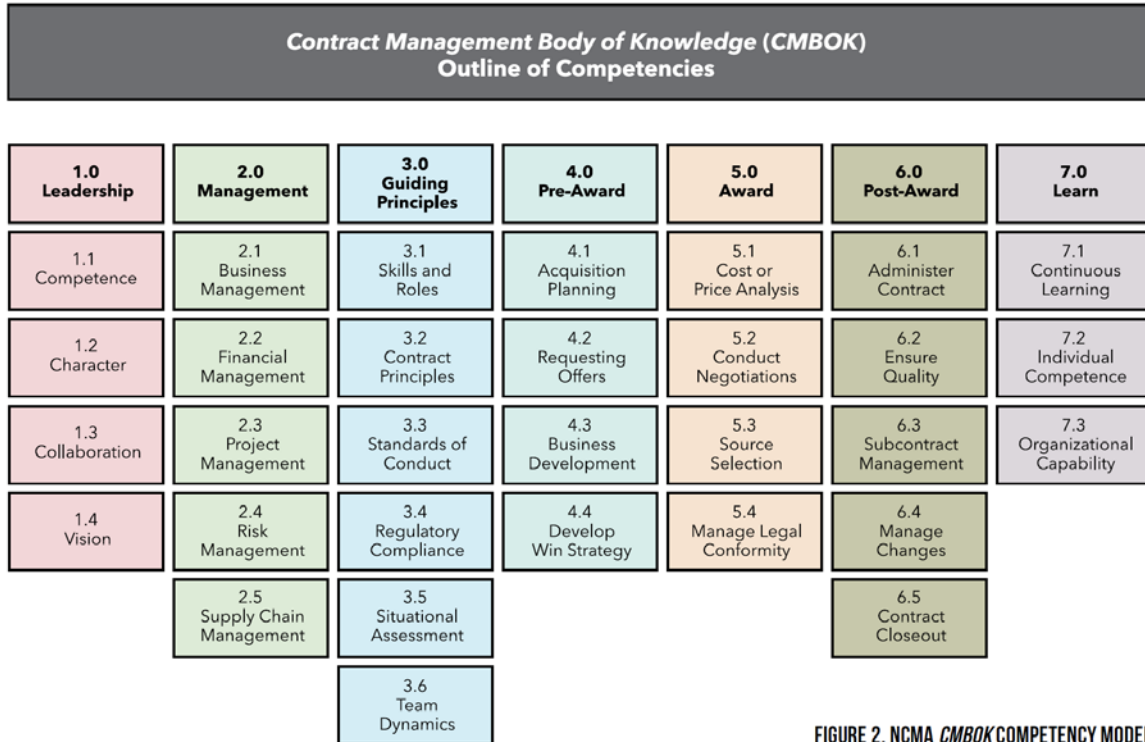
*Contract Management Body of Knowledge* (*CMBOK*)
Outline of Competencies

1.0 Leadership

1.1 Competence

1.2 Character

1.3 Collaboration

1.4 Vision

2.0 Management

2.1 Business Management

2.2 Financial Management

2.3 Project Management

2.4 Risk Management

2.5 Supply Chain Management

3.0 Guiding Principles

3.1 Skills and Roles

3.2 Contract Principles

3.3 Standards of Conduct

3.4 Regulatory Compliance

3.5 Situational Assessment

3.6 Team Dynamics

4.0 Pre-Award

4.1 Acquisition Planning

4.2 Requesting Offers

4.3 Business Development

4.4 Develop Win Strategy

5.0 Award

5.1 Cost or Price Analysis

5.2 Conduct Negotiations

5.3 Source Selection

5.4 Manage Legal Conformity

6.0 Post-Award

6.1 Administer Contract

6.2 Ensure Quality

6.3 Subcontract Management

6.4 Manage Changes

6.5 Contract Closeout

7.0 Learn

7.1 Continuous Learning

7.2 Individual Competence

7.3 Organizational Capability

FIGURE 2. NCMA *CMBOK* COMPETENCY MODE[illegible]